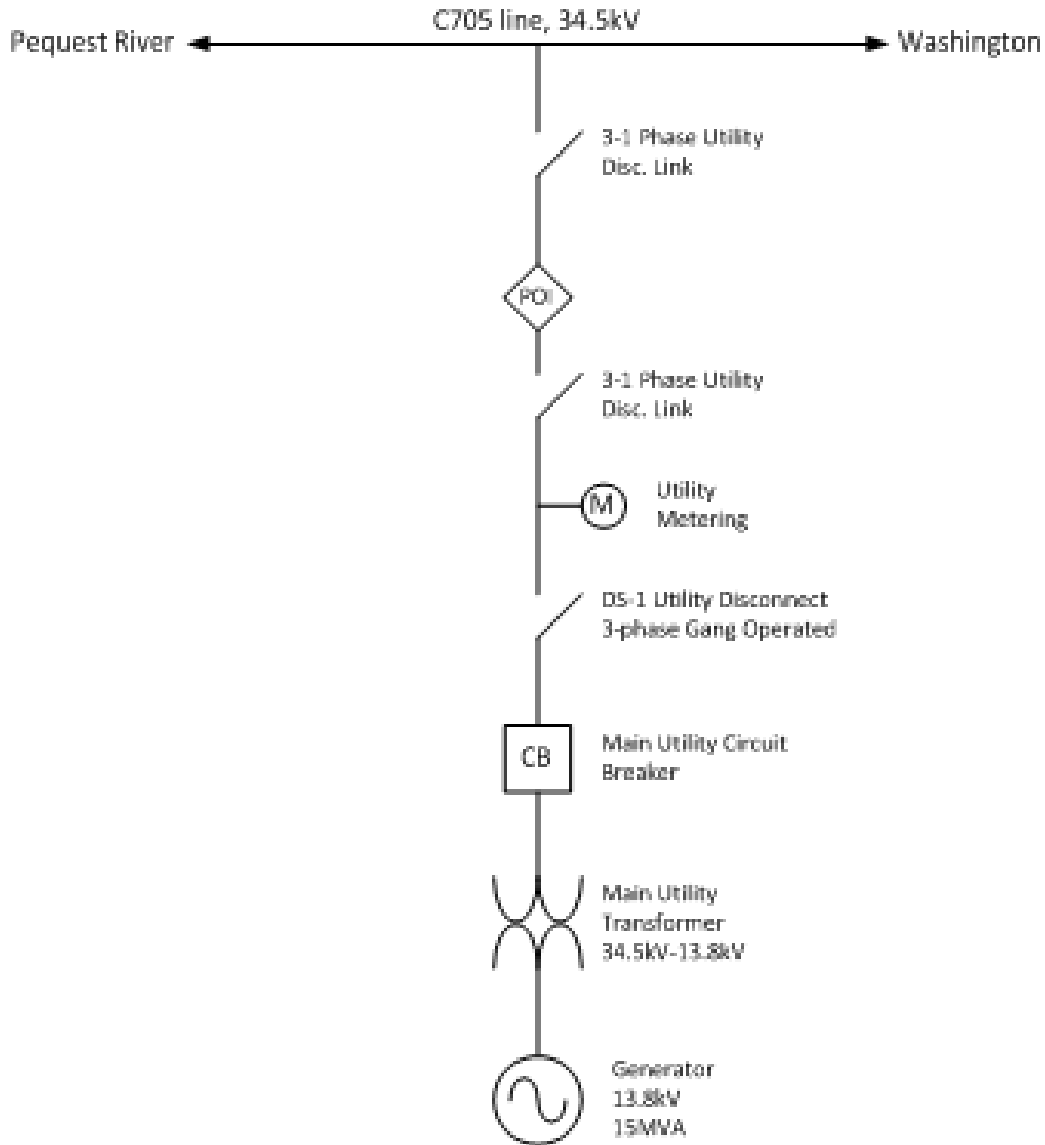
Pequest River

C705 line, 34.5kV

Washington

3-1 Phase Utility
Disc. Link

POI

3-1 Phase Utility
Disc. Link

M

Utility
Metering

DS-1 Utility Disconnect
3-phase Gang Operated

CB

Main Utility Circuit
Breaker

Main Utility
Transformer
34.5kV-13.8kV

Generator
13.8kV
15MVA